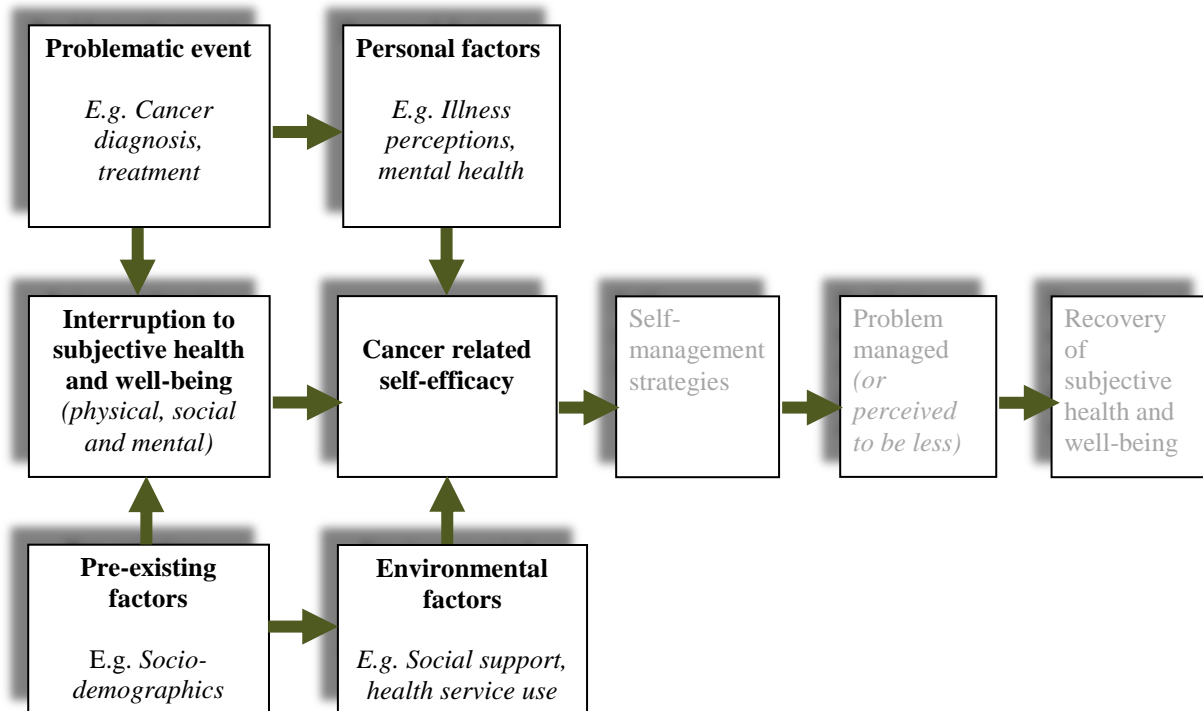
Problematic event

E.g. Cancer diagnosis, treatment

Personal factors

E.g. Illness perceptions, mental health

Interruption to subjective health and well-being (physical, social and mental)

Cancer related self-efficacy

Self-management strategies

Problem managed (or perceived to be less)

Recovery of subjective health and well-being

Pre-existing factors

E.g. Socio-demographics

Environmental factors

E.g. Social support, health service use